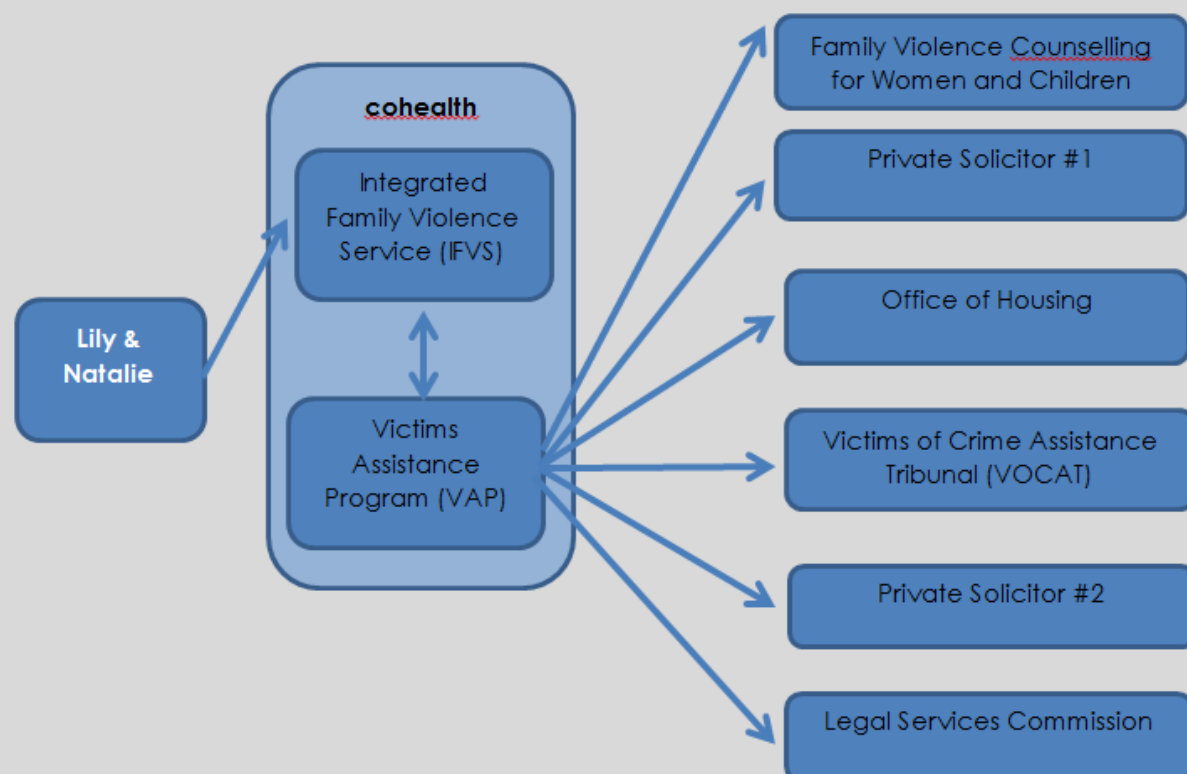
Lily & Natalie

cohealth

Integrated Family Violence Service (IFVS)

Victims Assistance Program (VAP)

Family Violence Counselling for Women and Children

Private Solicitor #1

Office of Housing

Victims of Crime Assistance Tribunal (VOCAT)

Private Solicitor #2

Legal Services Commission